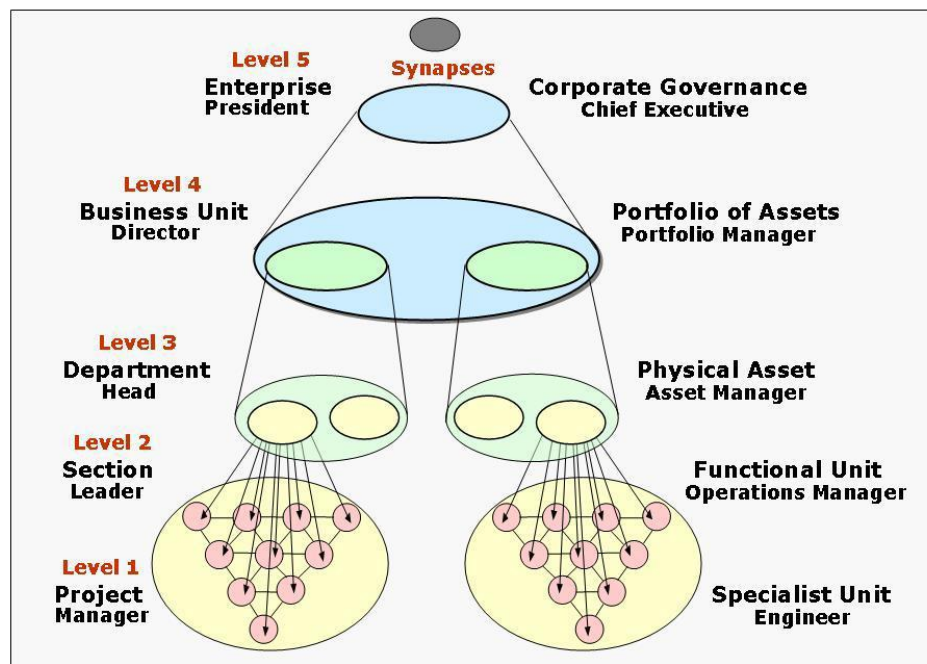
Synapses

Level 5
Enterprise
President

Corporate Governance
Chief Executive

Level 4
Business Unit
Director

Portfolio of Assets
Portfolio Manager

Level 3
Department
Head

Physical Asset
Asset Manager

Level 2
Section
Leader

Functional Unit
Operations Manager

Level 1
Project
Manager

Specialist Unit
Engineer